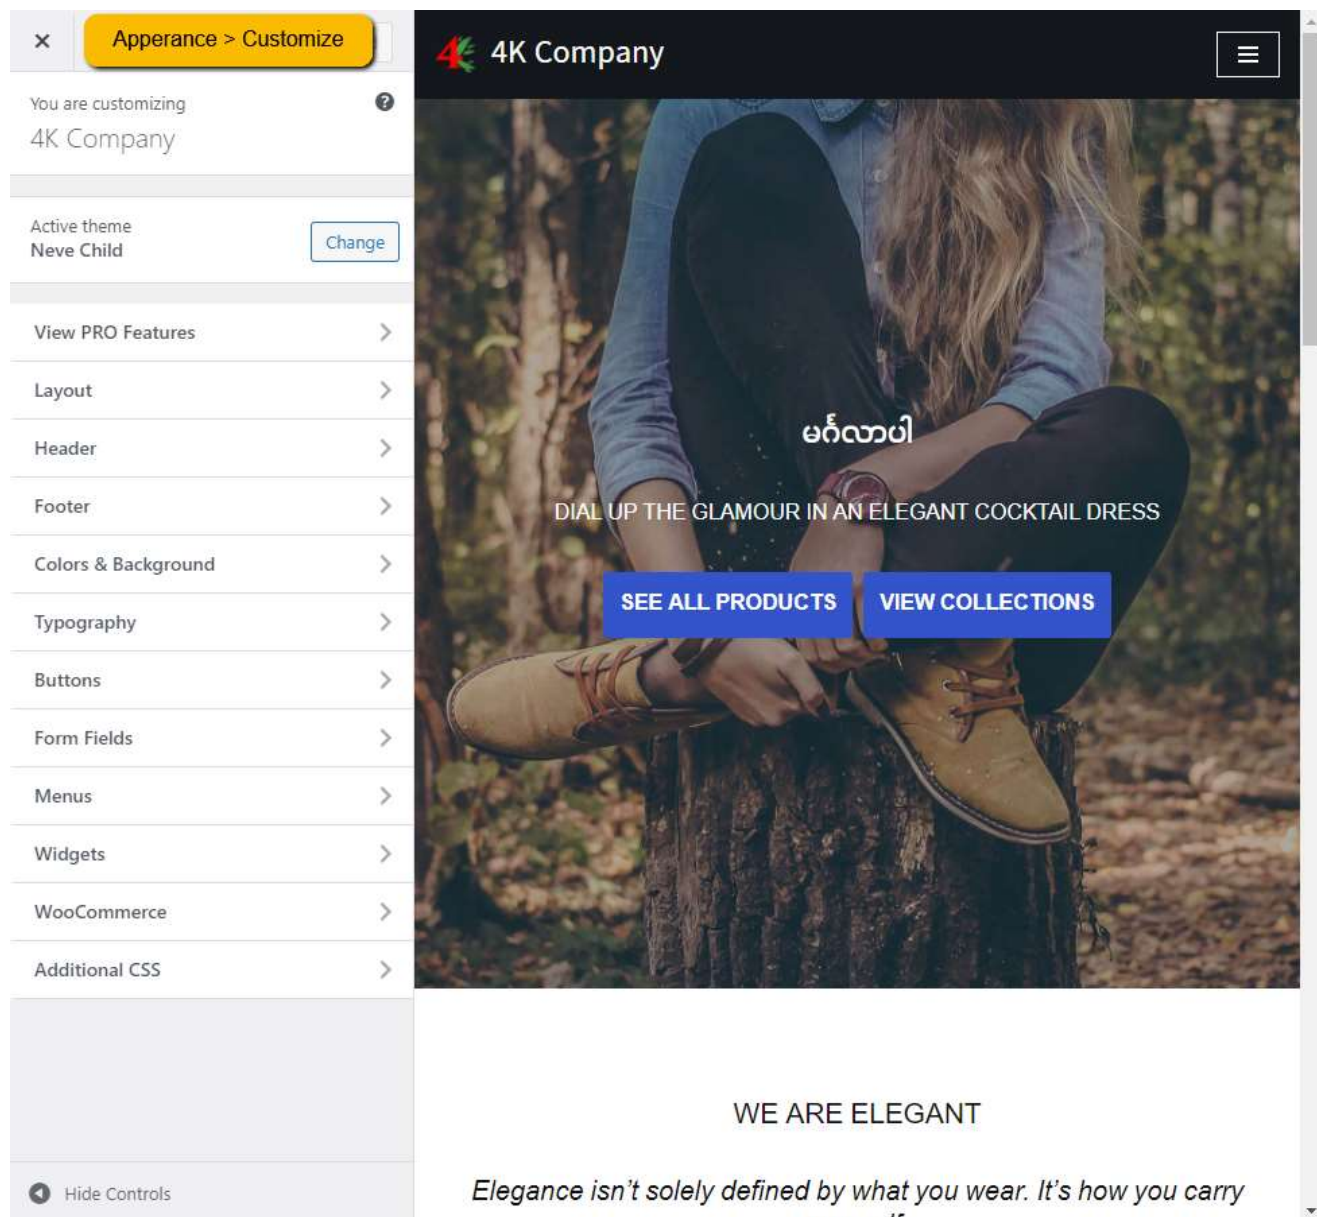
×
Apperance > Customize

You are customizing
4K Company

Active theme
Neve Child
Change

View PRO Features
Layout
Header
Footer
Colors & Background
Typography
Buttons
Form Fields
Menus
Widgets
WooCommerce
Additional CSS

Hide Controls

4K Company

မင်္ဂလာပါ

DIAL UP THE GLAMOUR IN AN ELEGANT COCKTAIL DRESS

SEE ALL PRODUCTS
VIEW COLLECTIONS

WE ARE ELEGANT

Elegance isn't solely defined by what you wear. It's how you carry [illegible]